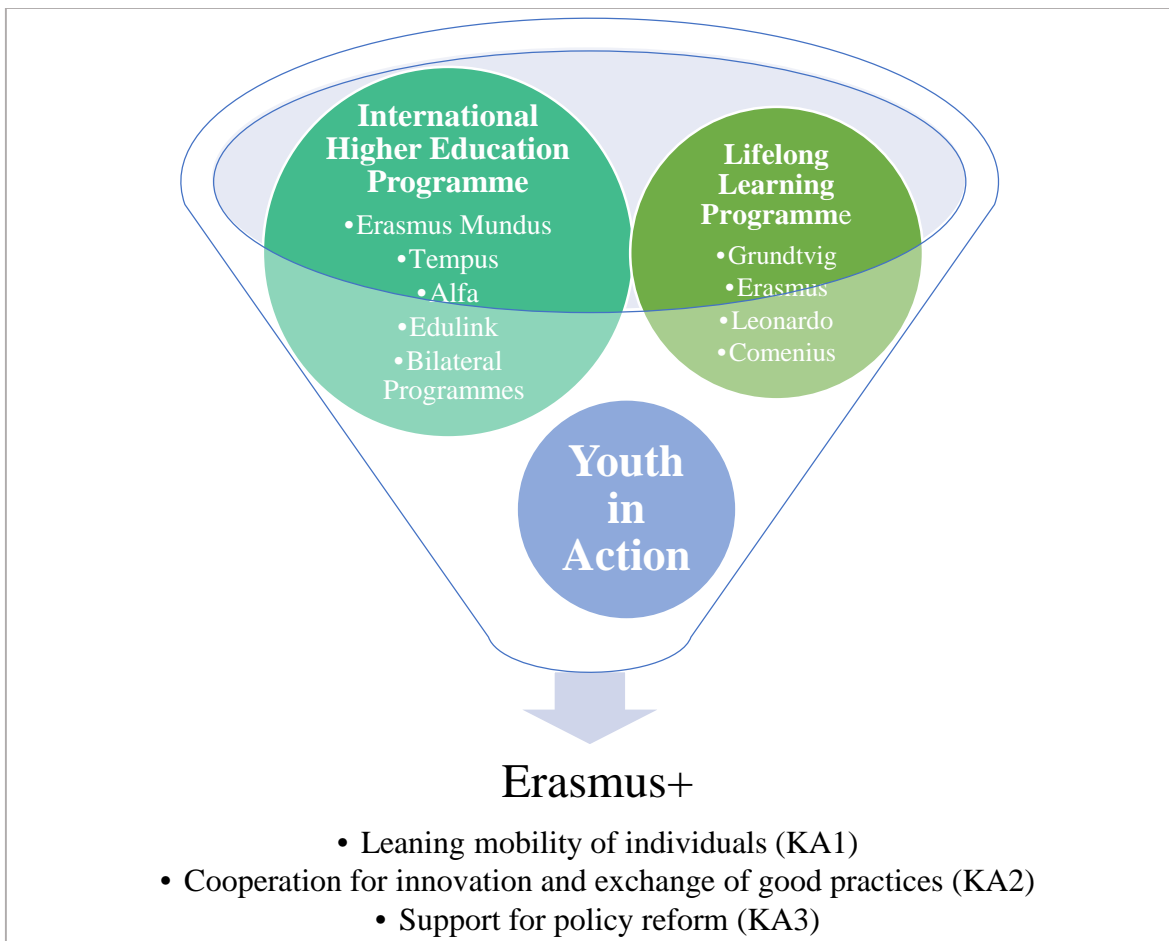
International Higher Education Programme
•Erasmus Mundus
•Tempus
•Alfa
•Edulink
•Bilateral Programmes

Lifelong Learning Programme
•Grundtvig
•Erasmus
•Leonardo
•Comenius

Youth in Action

Erasmus+

• Leaning mobility of individuals (KA1)
• Cooperation for innovation and exchange of good practices (KA2)
• Support for policy reform (KA3)